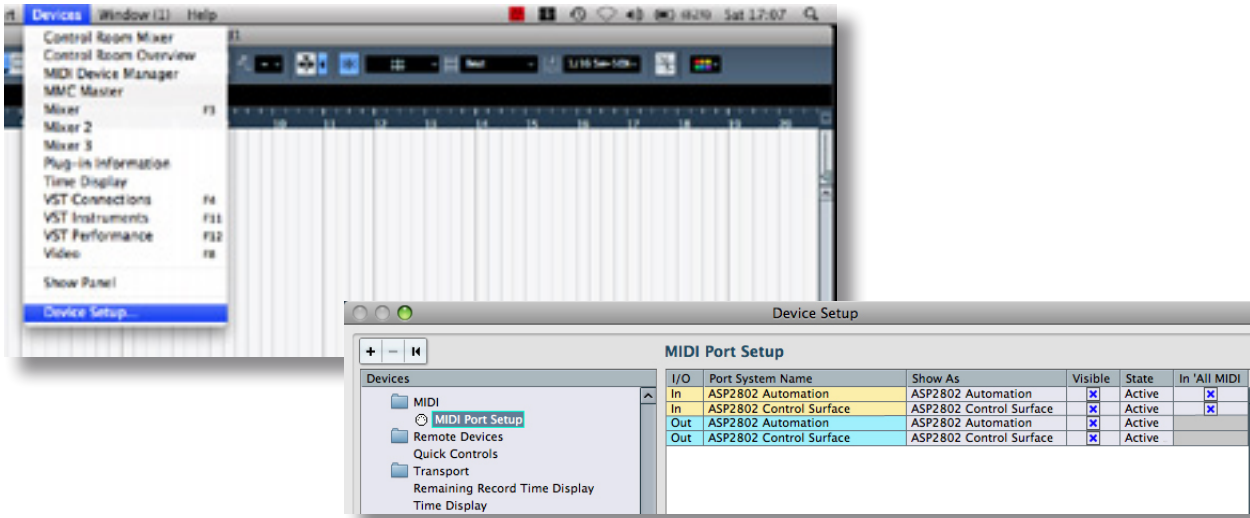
Devices Window (1) Help

Sat 17:07

Control Room Mixer
Control Room Overview
MIDI Device Manager
MMC Master
Mixer F3
Mixer 2
Mixer 3
Plug-in Information
Time Display
VST Connections F4
VST Instruments F11
VST Performance F12
Video F8
Show Panel
Device Setup...

Device Setup

MIDI Port Setup

Devices
MIDI
MIDI Port Setup
Remote Devices
Quick Controls
Transport
Remaining Record Time Display
Time Display

| I/O | Port System Name | Show As | Visible | State | In 'All MIDI |
|---|---|---|---|---|---|
| In | ASP2802 Automation | ASP2802 Automation | x | Active | x |
| In | ASP2802 Control Surface | ASP2802 Control Surface | x | Active | x |
| Out | ASP2802 Automation | ASP2802 Automation | x | Active | |
| Out | ASP2802 Control Surface | ASP2802 Control Surface | x | Active | |